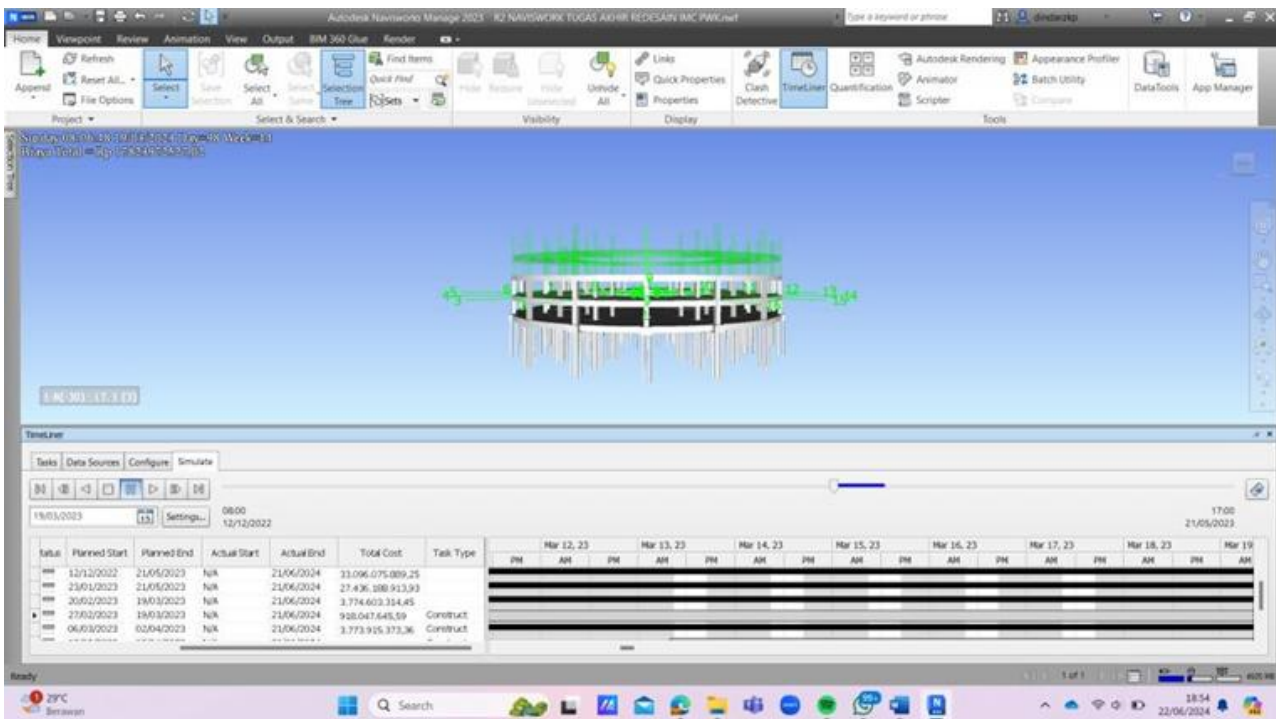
Autodesk Navisworks Manage 2023 R2 NAVISWORK TUGAS AKHIR REDESAIN IMC PWK.nwf
Type a keyword or phrase
dindaoktp

Home Viewpoint Review Animation View Output BIM 360 Glue Render

Append
Refresh
Reset All...
File Options
Project
Select
Save Selection
Select All
Select Same
Selection Tree
Find Items
Quick Find
Sets
Select & Search
Hide
Require
Hide Unselected
Unhide All
Visibility
Links
Quick Properties
Properties
Display
Clash Detective
TimeLiner
Quantification
Autodesk Rendering
Animator
Scripter
Appearance Profiler
Batch Utility
Compare
Tools
DataTools
App Manager

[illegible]
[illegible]

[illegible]

TimeLiner

Tasks Data Sources Configure Simulate

19/03/2023
Settings...
08:00
12/12/2022
17:00
21/05/2023

| tatus | Planned Start | Planned End | Actual Start | Actual End | Total Cost | Task Type |
|---|---|---|---|---|---|---|
| | 12/12/2022 | 21/05/2023 | N/A | 21/06/2024 | 33.096.075.089,25 | |
| | 23/01/2023 | 21/05/2023 | N/A | 21/06/2024 | 27.436.188.913,93 | |
| | 20/02/2023 | 19/03/2023 | N/A | 21/06/2024 | 3.774.603.314,45 | |
| | 27/02/2023 | 19/03/2023 | N/A | 21/06/2024 | 918.047.645,59 | Construct |
| | 06/03/2023 | 02/04/2023 | N/A | 21/06/2024 | 3.773.915.373,36 | Construct |

Mar 12, 23 Mar 13, 23 Mar 14, 23 Mar 15, 23 Mar 16, 23 Mar 17, 23 Mar 18, 23 Mar 19
PM AM PM AM PM AM PM AM PM AM PM AM PM AM PM AM

Ready
1 of 1

29°C
Berawan
Search
18:54
22/06/2024